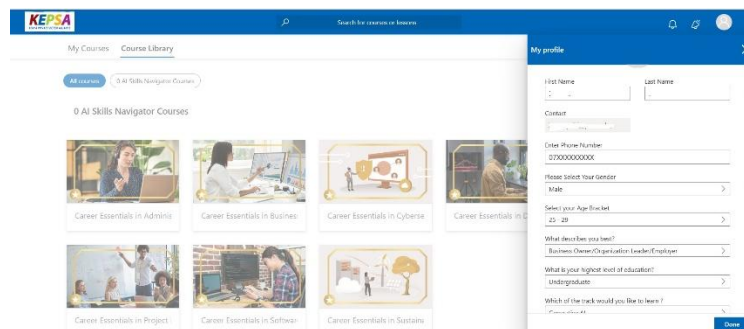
KEPSA

Search for courses or lessons

My Courses Course Library

All courses 0 AI Skills Navigator Courses

0 AI Skills Navigator Courses

Career Essentials in Adminis
Career Essentials in Busines
Career Essentials in Cyberse
Career Essentials in C
Career Essentials in Project
Career Essentials in Softwar
Career Essentials in Sustain

My profile

First Name
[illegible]
Last Name
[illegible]

Contact
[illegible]

Enter Phone Number
07XXXXXXXXX

Please Select Your Gender
Male

Select your Age Bracket
25 - 29

What describes you best?
Business Owner/Organization Leader/Employer

What is your highest level of education?
Undergraduate

Which of the track would you like to learn ?
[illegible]

Done